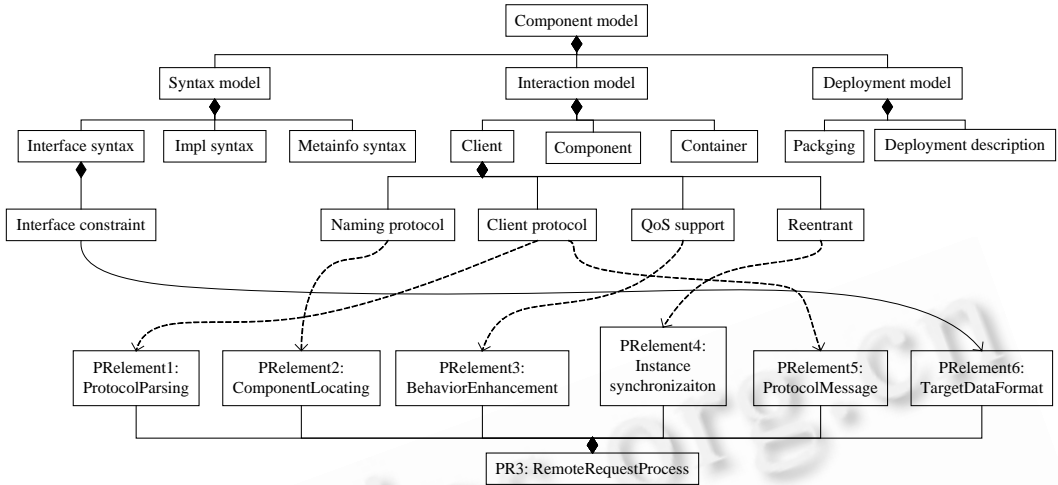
Component model

Syntax model

Interaction model

Deployment model

Interface syntax

Impl syntax

Metainfo syntax

Client

Component

Container

Packging

Deployment description

Interface constraint

Naming protocol

Client protocol

QoS support

Reentrant

PRelement1: ProtocolParsing

PRelement2: ComponentLocating

PRelement3: BehaviorEnhancement

PRelement4: Instance synchronizaiton

PRelement5: ProtocolMessage

PRelement6: TargetDataFormat

PR3: RemoteRequestProcess